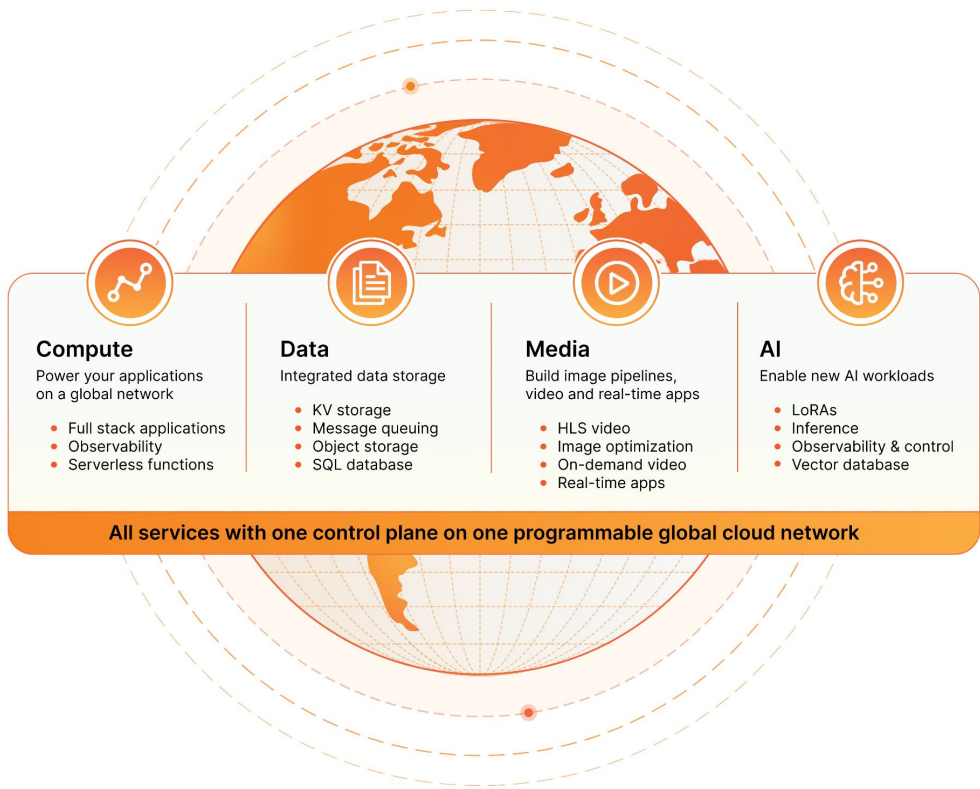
Compute
Power your applications on a global network
- Full stack applications
- Observability
- Serverless functions

Data
Integrated data storage
- KV storage
- Message queuing
- Object storage
- SQL database

Media
Build image pipelines, video and real-time apps
- HLS video
- Image optimization
- On-demand video
- Real-time apps

AI
Enable new AI workloads
- LoRAs
- Inference
- Observability & control
- Vector database

All services with one control plane on one programmable global cloud network